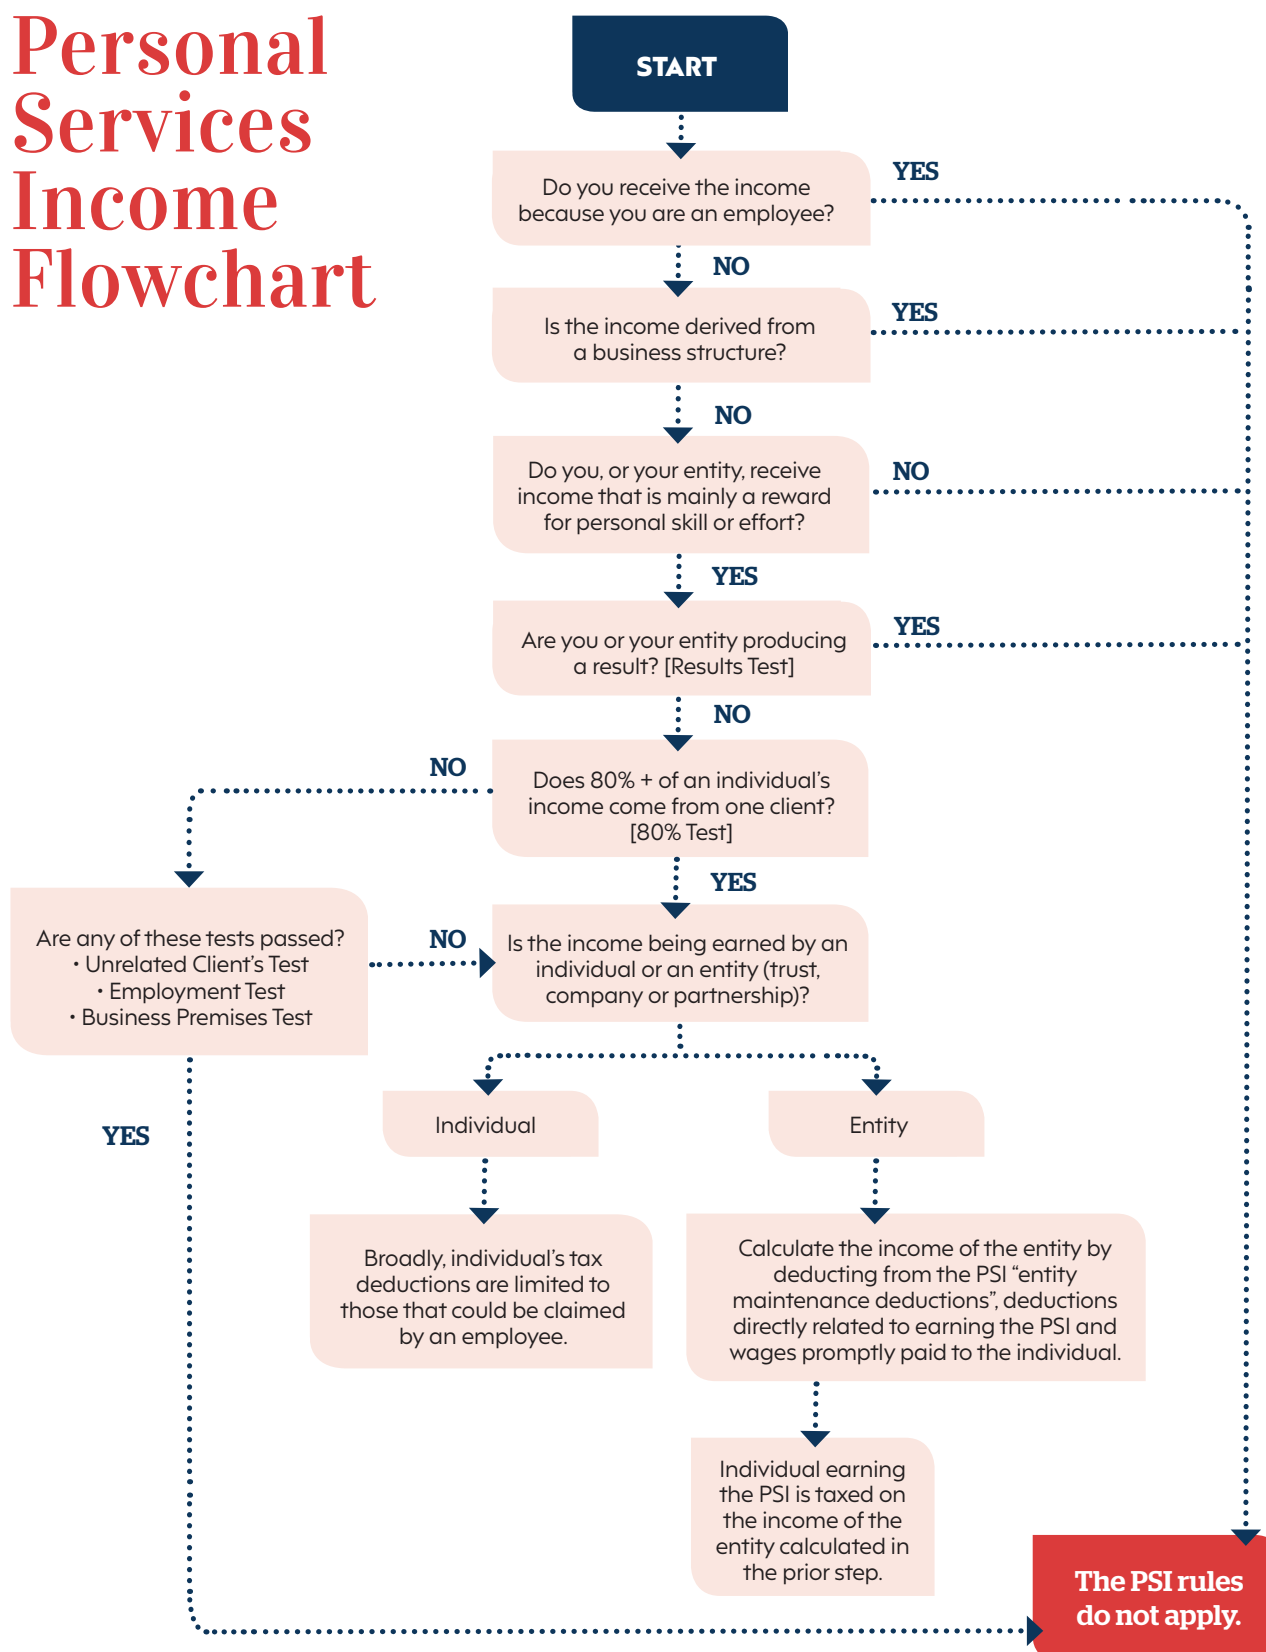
Personal Services Income Flowchart

START

Do you receive the income because you are an employee?

YES

NO

Is the income derived from a business structure?

YES

NO

Do you, or your entity, receive income that is mainly a reward for personal skill or effort?

NO

YES

Are you or your entity producing a result? [Results Test]

YES

NO

Does 80% + of an individual's income come from one client? [80% Test]

NO

YES

Are any of these tests passed?
• Unrelated Client's Test
• Employment Test
• Business Premises Test

NO

Is the income being earned by an individual or an entity (trust, company or partnership)?

YES

Individual

Entity

Broadly, individual's tax deductions are limited to those that could be claimed by an employee.

Calculate the income of the entity by deducting from the PSI "entity maintenance deductions", deductions directly related to earning the PSI and wages promptly paid to the individual.

Individual earning the PSI is taxed on the income of the entity calculated in the prior step.

The PSI rules do not apply.